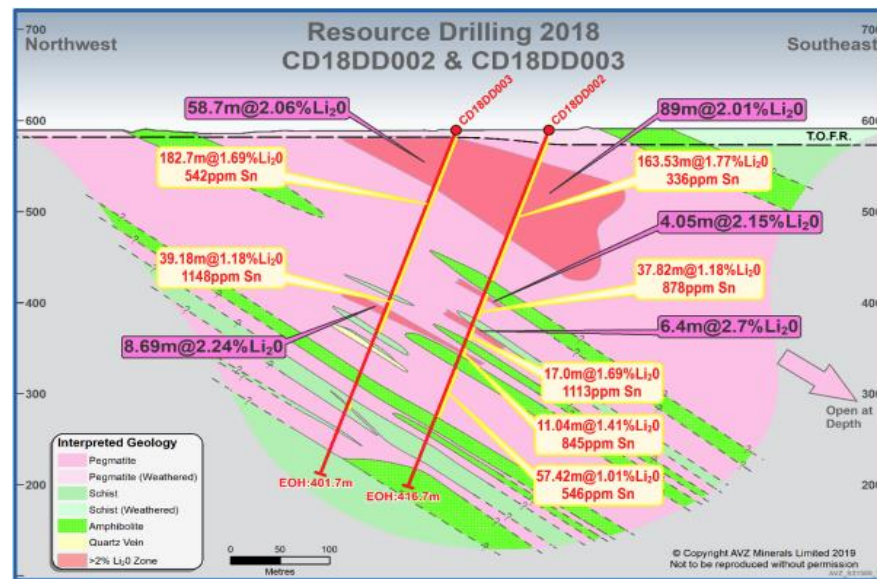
Resource Drilling 2018
CD18DD002 & CD18DD003

700
Northwest

700
Southeast

600
500
400
300
200

600
500
400
300
200

CD18DD003
CD18DD002

T.O.F.R.

58.7m@2.06%Li$_2$0

89m@2.01%Li$_2$0

182.7m@1.69%Li$_2$0
542ppm Sn

163.53m@1.77%Li$_2$0
336ppm Sn

4.05m@2.15%Li$_2$0

39.18m@1.18%Li$_2$0
1148ppm Sn

37.82m@1.18%Li$_2$0
878ppm Sn

6.4m@2.7%Li$_2$0

8.69m@2.24%Li$_2$0

17.0m@1.69%Li$_2$0
1113ppm Sn

11.04m@1.41%Li$_2$0
845ppm Sn

57.42m@1.01%Li$_2$0
546ppm Sn

Open at Depth

EOH:401.7m
EOH:416.7m

Interpreted Geology
Pegmatite
Pegmatite (Weathered)
Schist
Schist (Weathered)
Amphibolite
Quartz Vein
>2% Li$_2$0 Zone

0 50 100
Metres

© Copyright AVZ Minerals Limited 2019
Not to be reproduced without permission